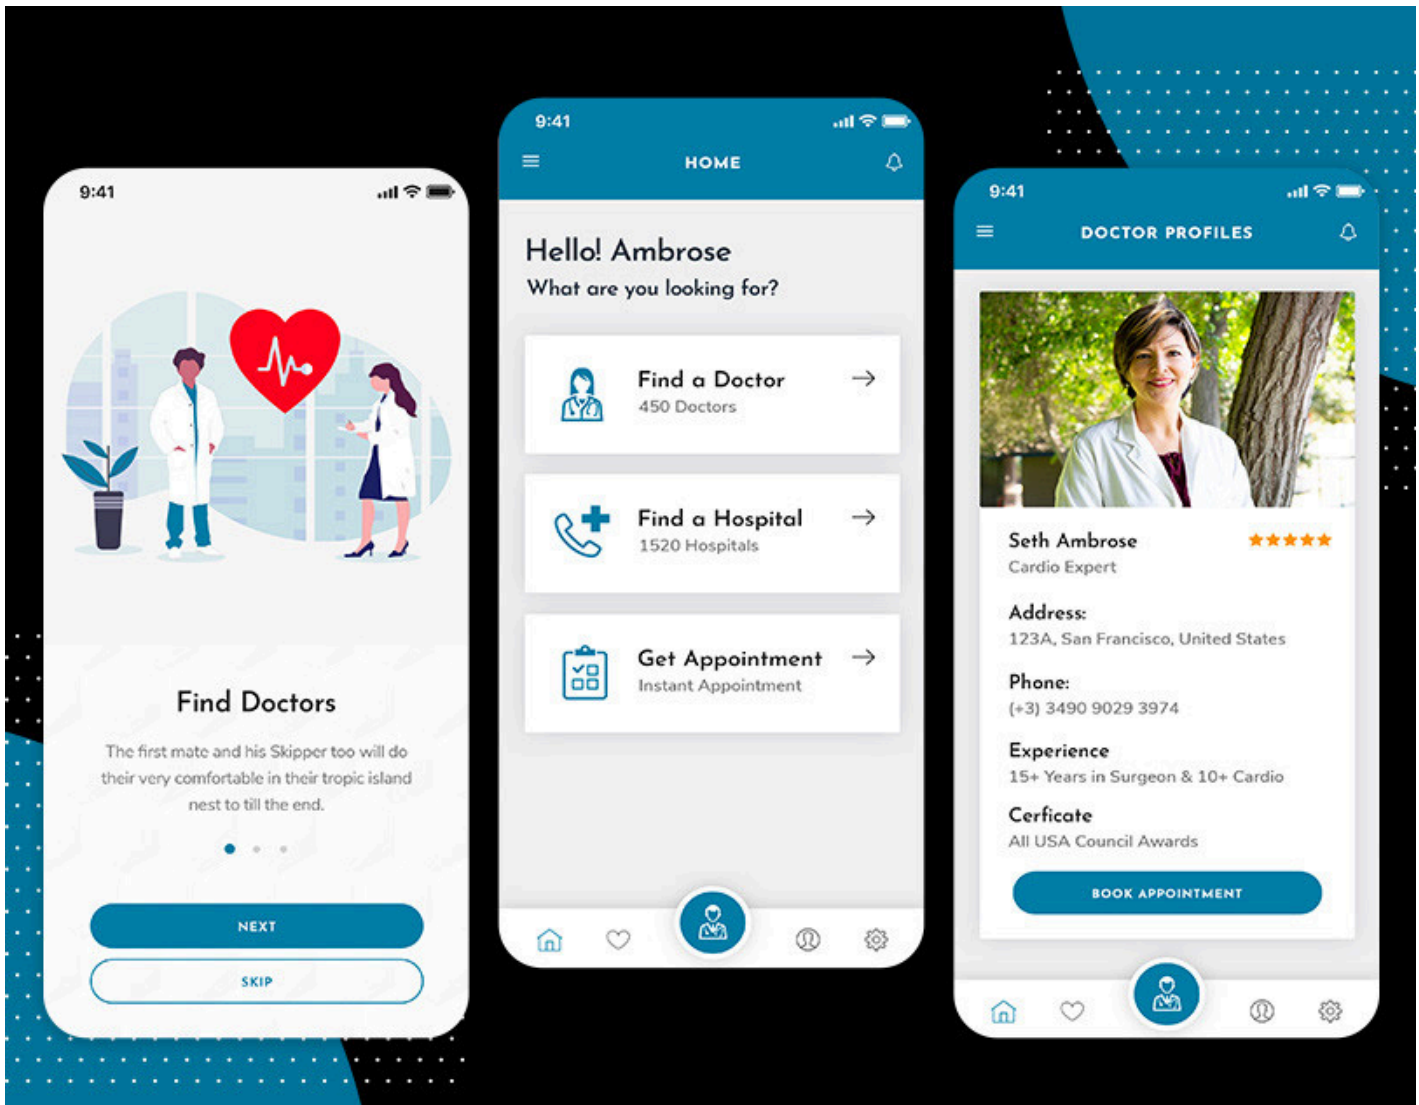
9:41

Find Doctors

The first mate and his Skipper too will do their very comfortable in their tropic island nest to till the end.

NEXT

SKIP

9:41

HOME

Hello! Ambrose

What are you looking for?

Find a Doctor
450 Doctors

Find a Hospital
1520 Hospitals

Get Appointment
Instant Appointment

9:41

DOCTOR PROFILES

Seth Ambrose
Cardio Expert

Address:
123A, San Francisco, United States

Phone:
(+3) 3490 9029 3974

Experience
15+ Years in Surgeon & 10+ Cardio

Cerficate
All USA Council Awards

BOOK APPOINTMENT